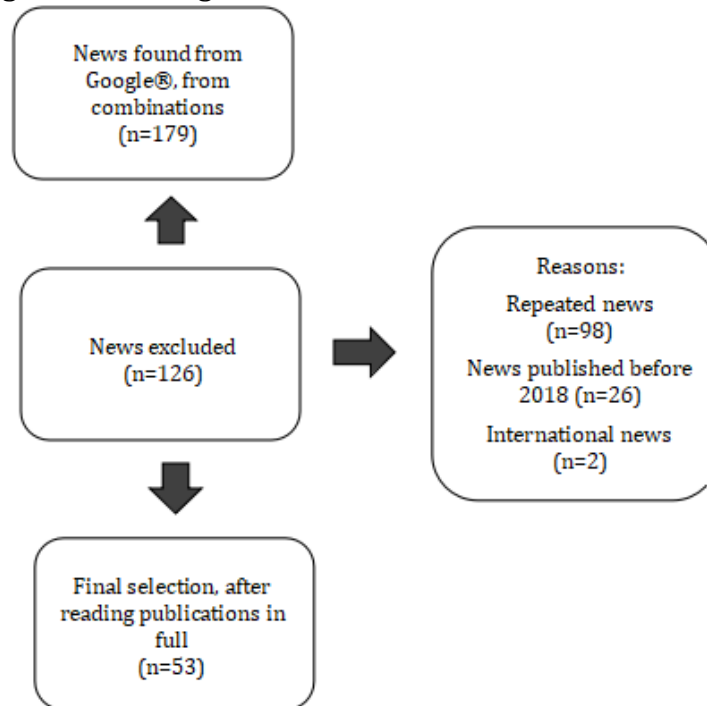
News found from Google®, from combinations
(n=179)

News excluded
(n=126)

Reasons:
Repeated news
(n=98)
News published before 2018 (n=26)
International news
(n=2)

Final selection, after reading publications in full
(n=53)